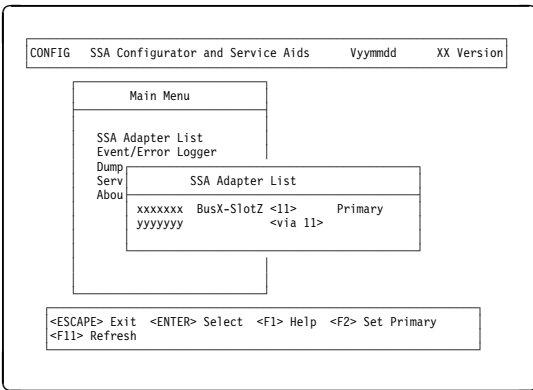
CONFIG SSA Configurator and Service Aids Vyymmdd XX Version

Main Menu

SSA Adapter List
Event/Error Logger
Dump
Serv
Abou

SSA Adapter List

xxxxxxx BusX-SlotZ <11> Primary
yyyyyyy <via 11>

<ESCAPE> Exit <ENTER> Select <F1> Help <F2> Set Primary
<F11> Refresh